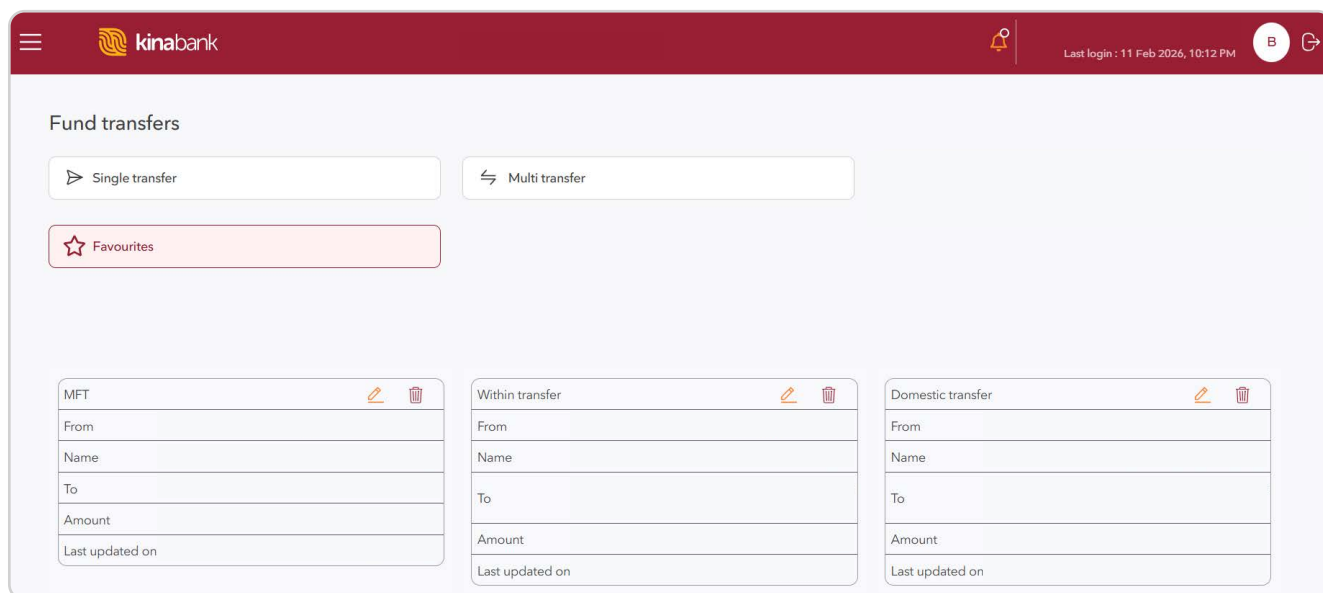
kinabank

Last login : 11 Feb 2026, 10:12 PM

B

Fund transfers

Single transfer

Multi transfer

Favourites

| MFT |
|---|
| From |
| Name |
| To |
| Amount |
| Last updated on |

| Within transfer |
|---|
| From |
| Name |
| To |
| Amount |
| Last updated on |

| Domestic transfer |
|---|
| From |
| Name |
| To |
| Amount |
| Last updated on |